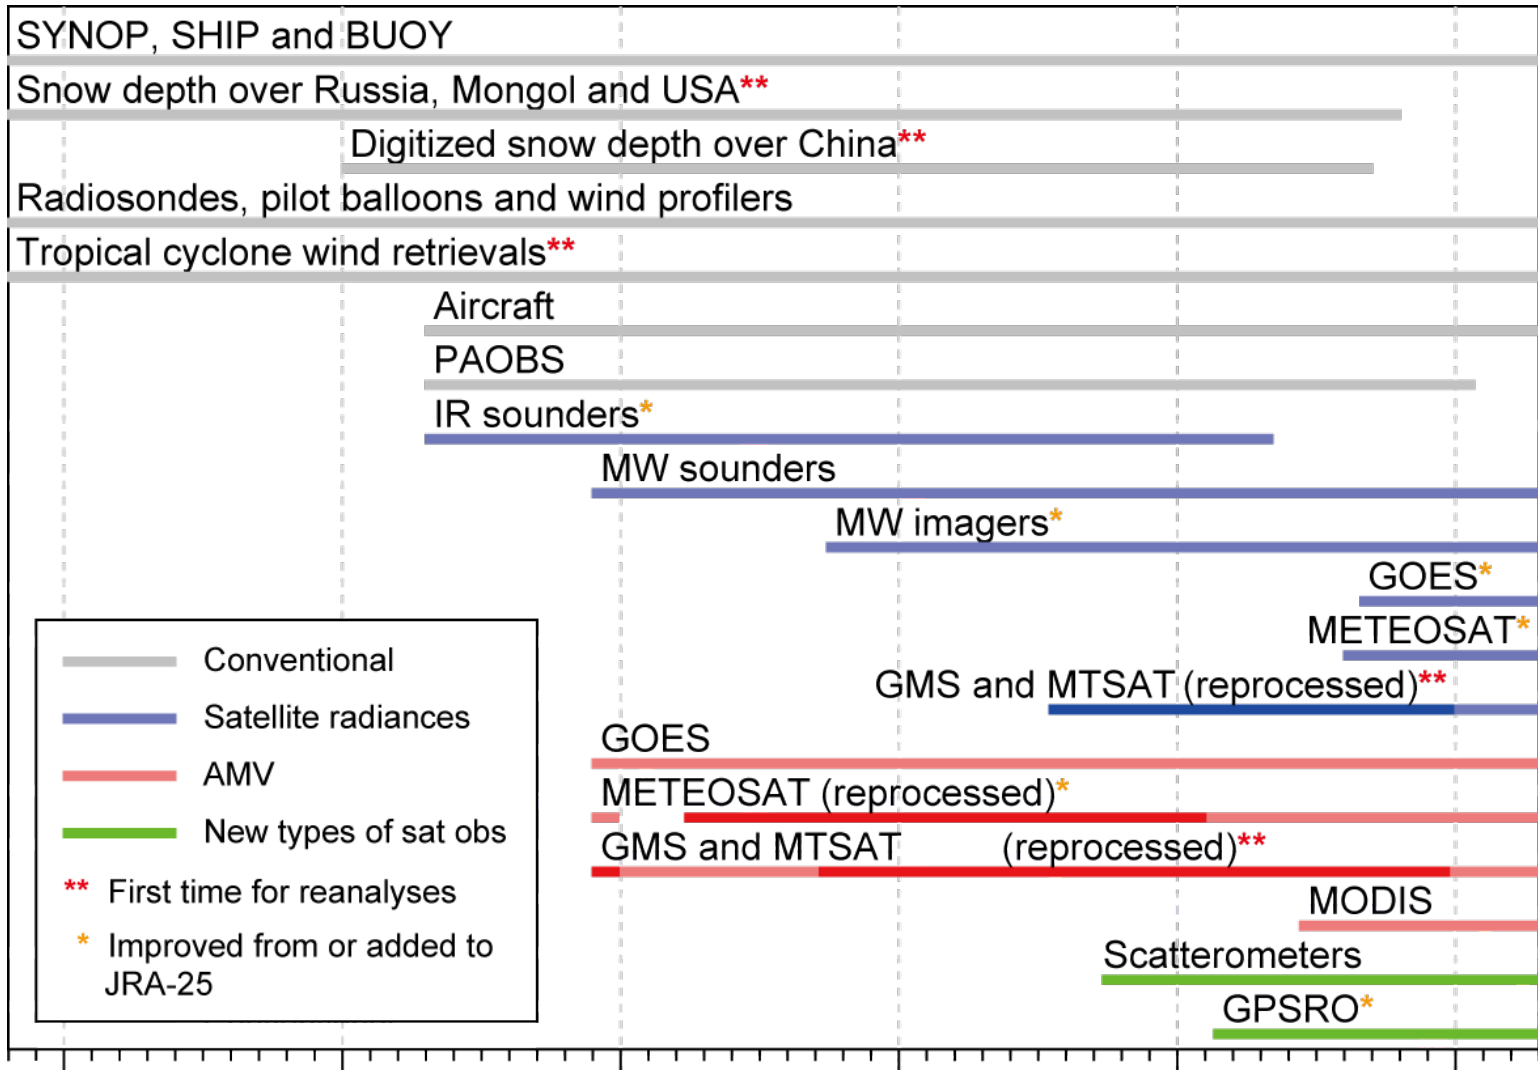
SYNOP, SHIP and BUOY
Snow depth over Russia, Mongol and USA**
Digitized snow depth over China**
Radiosondes, pilot balloons and wind profilers
Tropical cyclone wind retrievals**
Aircraft
PAOBS
IR sounders*
MW sounders
MW imagers*
GOES*
METEOSAT*
GMS and MTSAT (reprocessed)**
GOES
METEOSAT (reprocessed)*
GMS and MTSAT (reprocessed)**
MODIS
Scatterometers
GPSRO*

Conventional
Satellite radiances
AMV
New types of sat obs
** First time for reanalyses
* Improved from or added to JRA-25